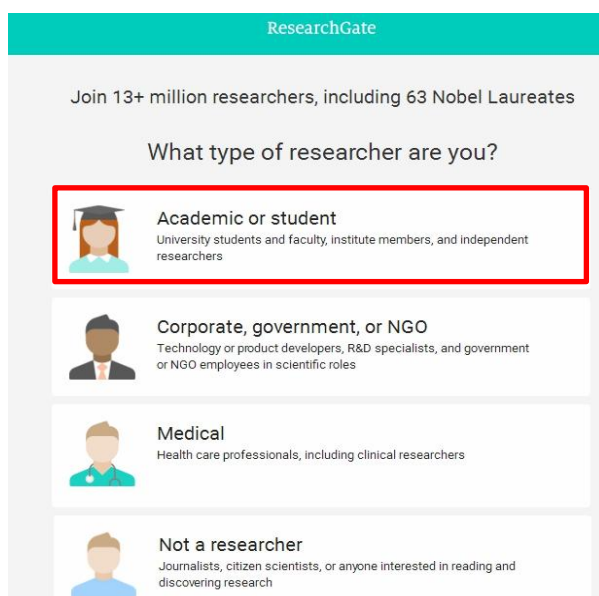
ResearchGate

Join 13+ million researchers, including 63 Nobel Laureates

What type of researcher are you?

Academic or student
University students and faculty, institute members, and independent researchers

Corporate, government, or NGO
Technology or product developers, R&D specialists, and government or NGO employees in scientific roles

Medical
Health care professionals, including clinical researchers

Not a researcher
Journalists, citizen scientists, or anyone interested in reading and discovering research